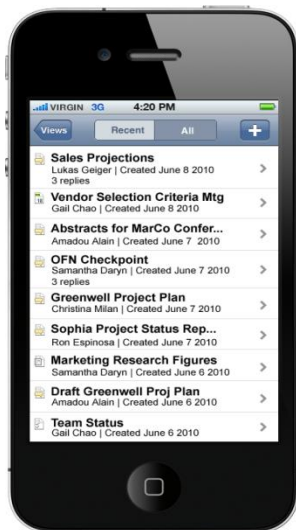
VIRGIN 3G 4:20 PM

Views Recent All +

Sales Projections
Lukas Geiger | Created June 8 2010
3 replies

Vendor Selection Criteria Mtg
Gail Chao | Created June 8 2010

Abstracts for MarCo Confer...
Amadou Alain | Created June 7 2010

OFN Checkpoint
Samantha Daryn | Created June 7 2010
3 replies

Greenwell Project Plan
Christina Milan | Created June 7 2010

Sophia Project Status Rep...
Ron Espinosa | Created June 7 2010

Marketing Research Figures
Samantha Daryn | Created June 6 2010

Draft Greenwell Proj Plan
Amadou Alain | Created June 6 2010

Team Status
Gail Chao | Created June 6 2010